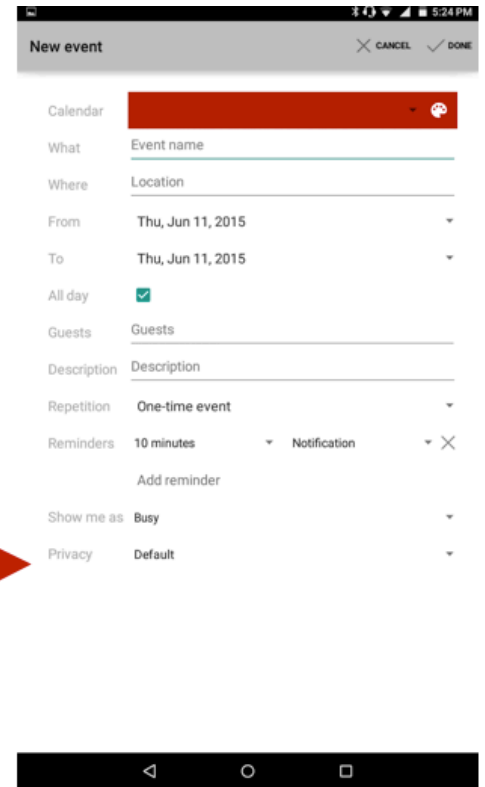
5:24 PM

New event

CANCEL DONE

Calendar

What Event name

Where Location

From Thu, Jun 11, 2015

To Thu, Jun 11, 2015

All day

Guests Guests

Description Description

Repetition One-time event

Reminders 10 minutes Notification

Add reminder

Show me as Busy

Privacy Default